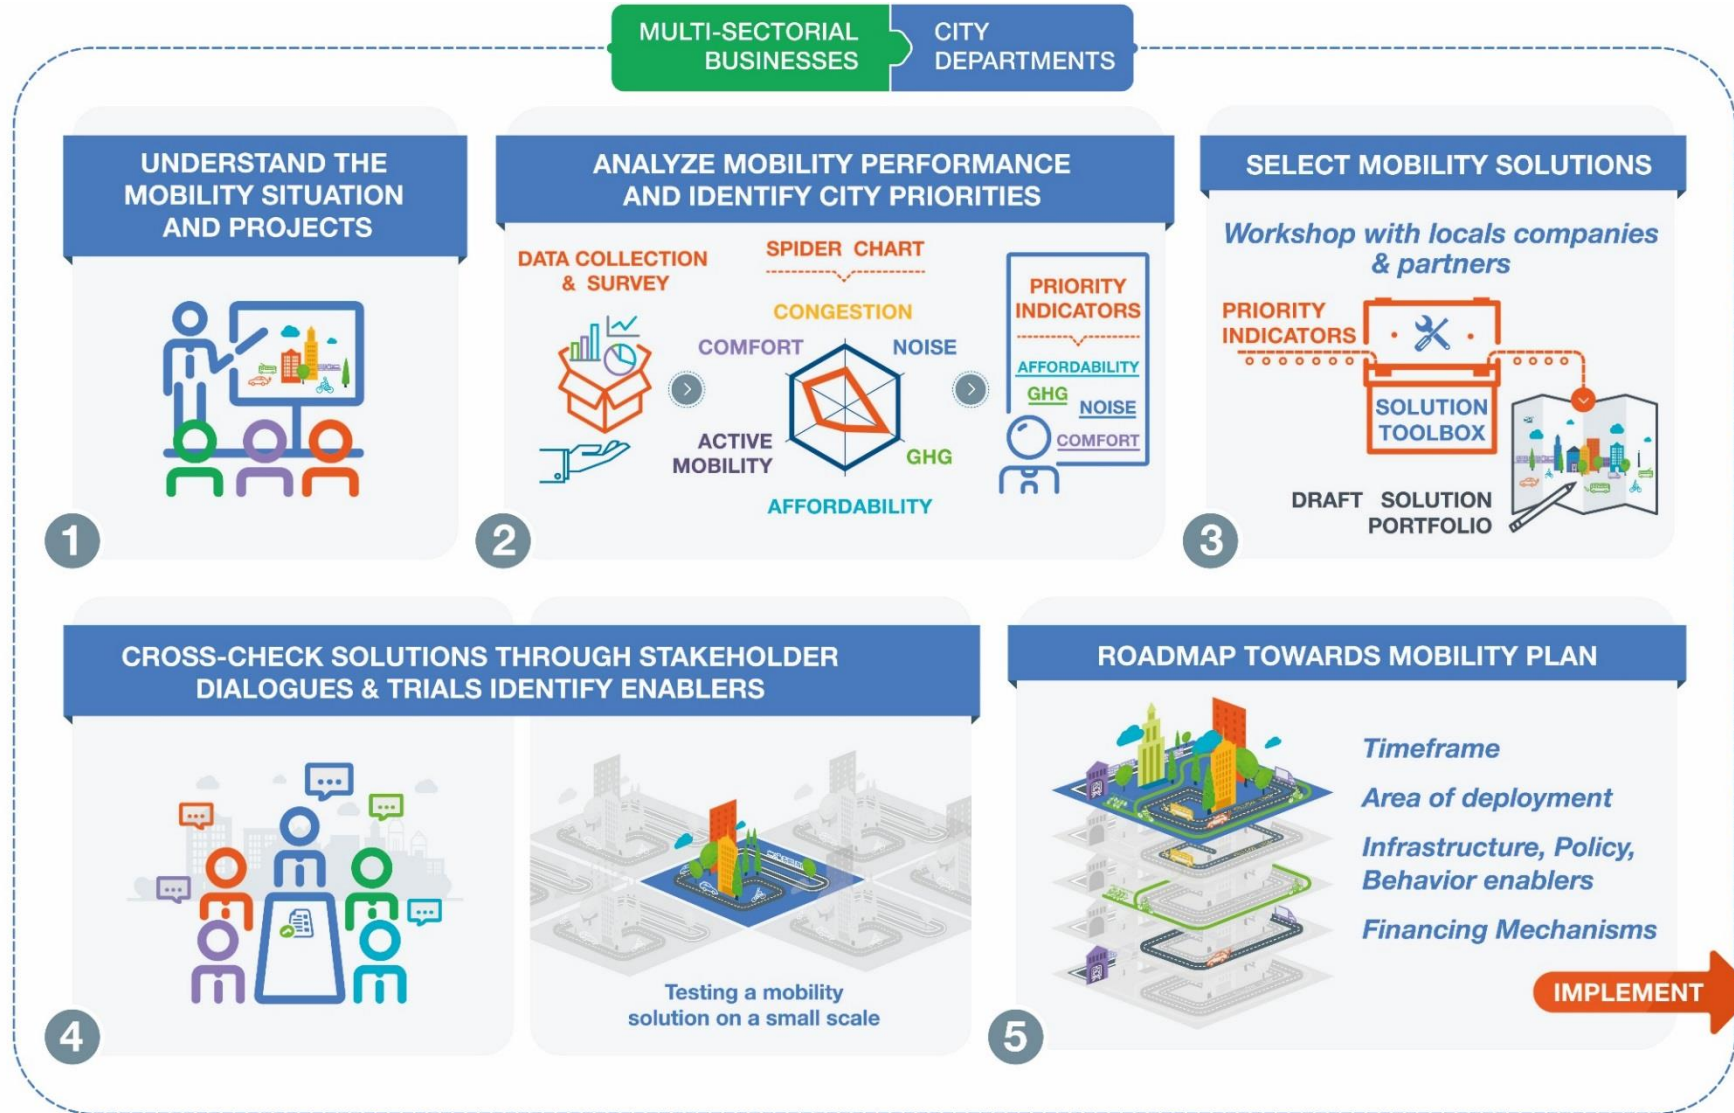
MULTI-SECTORIAL BUSINESSES

CITY DEPARTMENTS

UNDERSTAND THE MOBILITY SITUATION AND PROJECTS

1

ANALYZE MOBILITY PERFORMANCE AND IDENTIFY CITY PRIORITIES

DATA COLLECTION & SURVEY

SPIDER CHART

CONGESTION

COMFORT

NOISE

ACTIVE MOBILITY

GHG

AFFORDABILITY

PRIORITY INDICATORS

AFFORDABILITY

GHG

NOISE

COMFORT

2

SELECT MOBILITY SOLUTIONS

Workshop with locals companies & partners

PRIORITY INDICATORS

SOLUTION TOOLBOX

DRAFT SOLUTION PORTFOLIO

3

CROSS-CHECK SOLUTIONS THROUGH STAKEHOLDER DIALOGUES & TRIALS IDENTIFY ENABLERS

Testing a mobility solution on a small scale

4

ROADMAP TOWARDS MOBILITY PLAN

Timeframe

Area of deployment

Infrastructure, Policy, Behavior enablers

Financing Mechanisms

IMPLEMENT

5